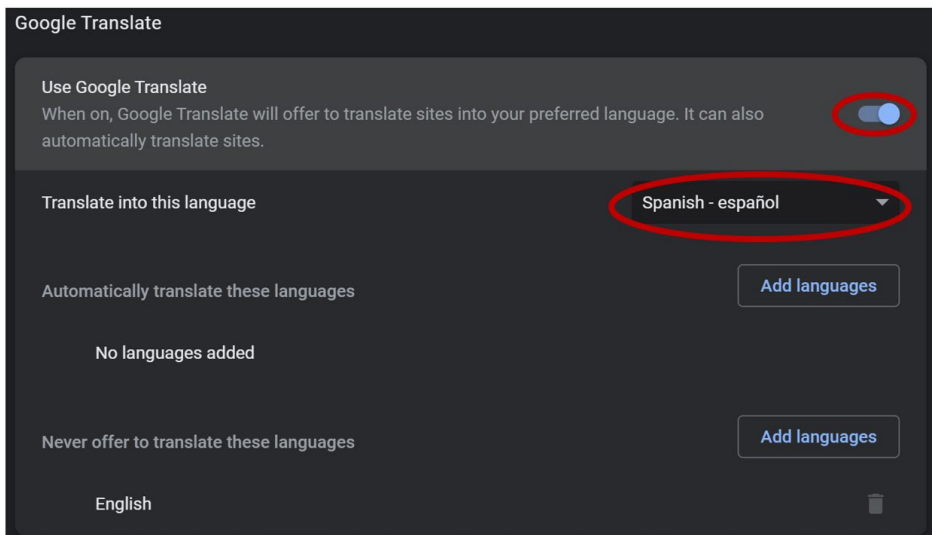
Google Translate

Use Google Translate
When on, Google Translate will offer to translate sites into your preferred language. It can also automatically translate sites.

Translate into this language

Spanish - español

Automatically translate these languages

Add languages

No languages added

Never offer to translate these languages

Add languages

English